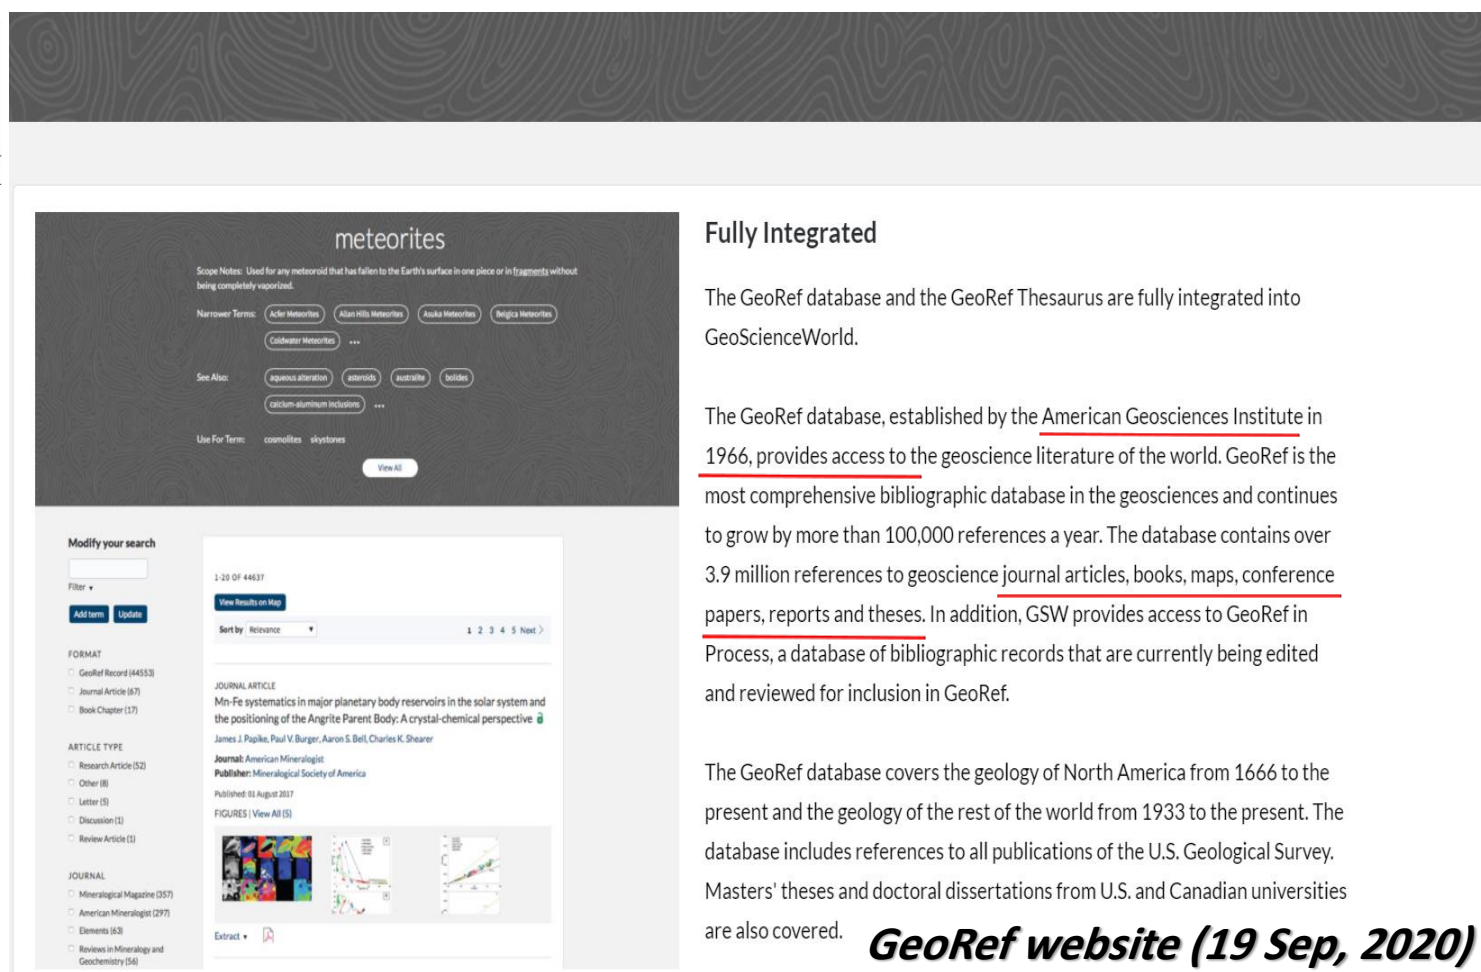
meteorites

Scope Notes: Used for any meteoroid that has fallen to the Earth's surface in one piece or in fragments without being completely vaporized.

Narrower Terms: Acfer Meteorites Allan Hills Meteorites Asuka Meteorites Belgica Meteorites Coldwater Meteorites ...

See Also: aqueous alteration asteroids australite bolides calcium-aluminum inclusions ...

Use For Term: cosmolites skystones

View All

Modify your search

Filter ▾

Add term Update

FORMAT
GeoRef Record (44553)
Journal Article (67)
Book Chapter (17)

ARTICLE TYPE
Research Article (52)
Other (8)
Letter (5)
Discussion (1)
Review Article (1)

JOURNAL
Mineralogical Magazine (357)
American Mineralogist (297)
Elements (63)
Reviews in Mineralogy and Geochemistry (56)

1-20 OF 44637

View Results on Map

Sort by Relevance

1 2 3 4 5 Next

JOURNAL ARTICLE
Mn-Fe systematics in major planetary body reservoirs in the solar system and the positioning of the Angrite Parent Body: A crystal-chemical perspective
James J. Papike, Paul V. Burger, Aaron S. Bell, Charles K. Shearer
Journal: American Mineralogist
Publisher: Mineralogical Society of America
Published: 01 August 2017
FIGURES | View All (5)

Extract ▾

Fully Integrated

The GeoRef database and the GeoRef Thesaurus are fully integrated into GeoScienceWorld.

The GeoRef database, established by the American Geosciences Institute in 1966, provides access to the geoscience literature of the world. GeoRef is the most comprehensive bibliographic database in the geosciences and continues to grow by more than 100,000 references a year. The database contains over 3.9 million references to geoscience journal articles, books, maps, conference papers, reports and theses. In addition, GSW provides access to GeoRef in Process, a database of bibliographic records that are currently being edited and reviewed for inclusion in GeoRef.

The GeoRef database covers the geology of North America from 1666 to the present and the geology of the rest of the world from 1933 to the present. The database includes references to all publications of the U.S. Geological Survey. Masters' theses and doctoral dissertations from U.S. and Canadian universities are also covered.

GeoRef website (19 Sep, 2020)